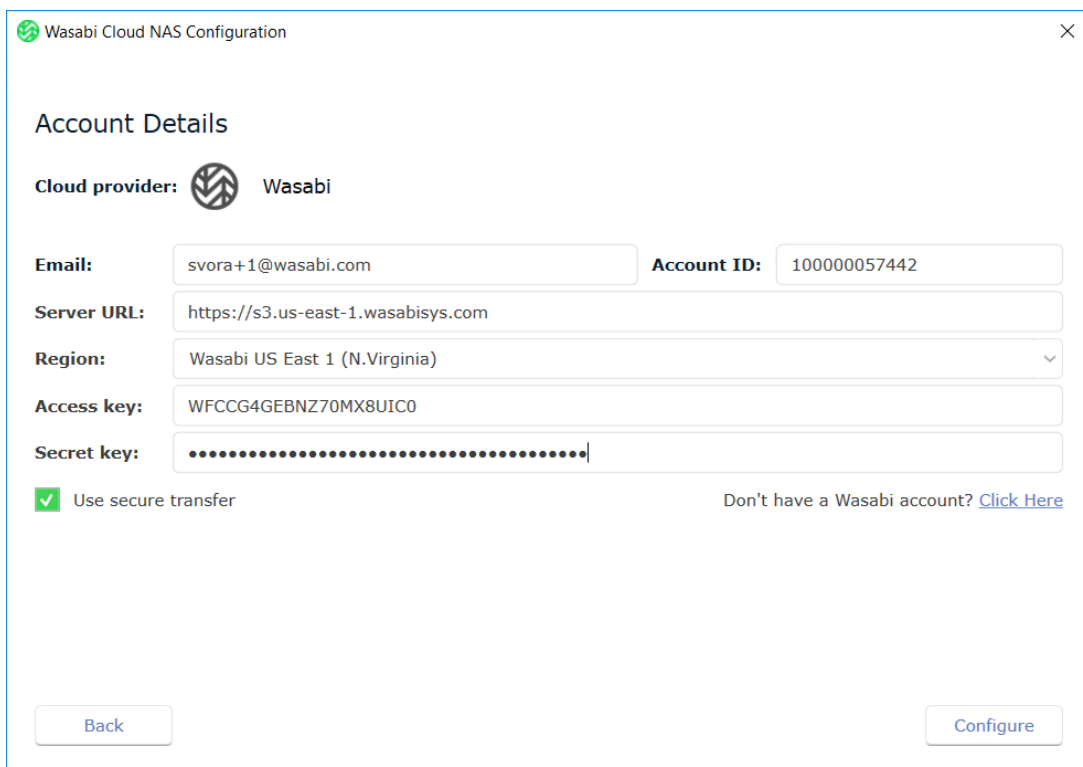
Wasabi Cloud NAS Configuration

Account Details

Cloud provider: Wasabi

Email: svora+1@wasabi.com
Account ID: 100000057442
Server URL: https://s3.us-east-1.wasabisys.com
Region: Wasabi US East 1 (N.Virginia)
Access key: WFCCG4GEBNZ70MX8UIC0
Secret key: ••••••••••••••••••••••••••••••••••••••••

Use secure transfer

Don't have a Wasabi account? Click Here

Back

Configure